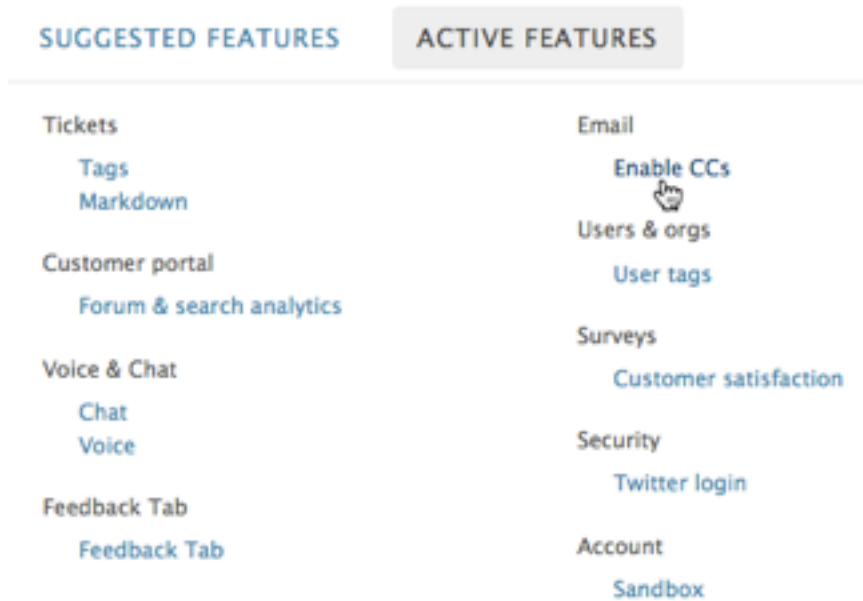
SUGGESTED FEATURES

ACTIVE FEATURES

Tickets

Tags
Markdown

Customer portal

Forum & search analytics

Voice & Chat

Chat
Voice

Feedback Tab

Feedback Tab

Email

Enable CCs

Users & orgs

User tags

Surveys

Customer satisfaction

Security

Twitter login

Account

Sandbox